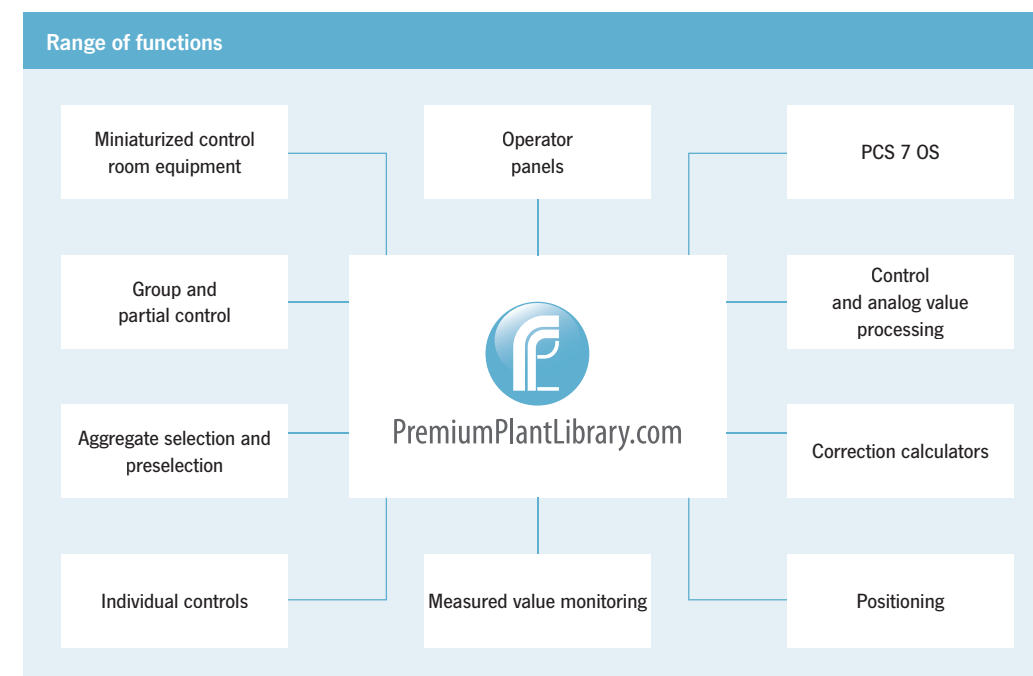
Range of functions

Miniaturized control room equipment

Operator panels

PCS 7 OS

Group and partial control

PremiumPlantLibrary.com

Control and analog value processing

Aggregate selection and preselection

Correction calculators

Individual controls

Measured value monitoring

Positioning